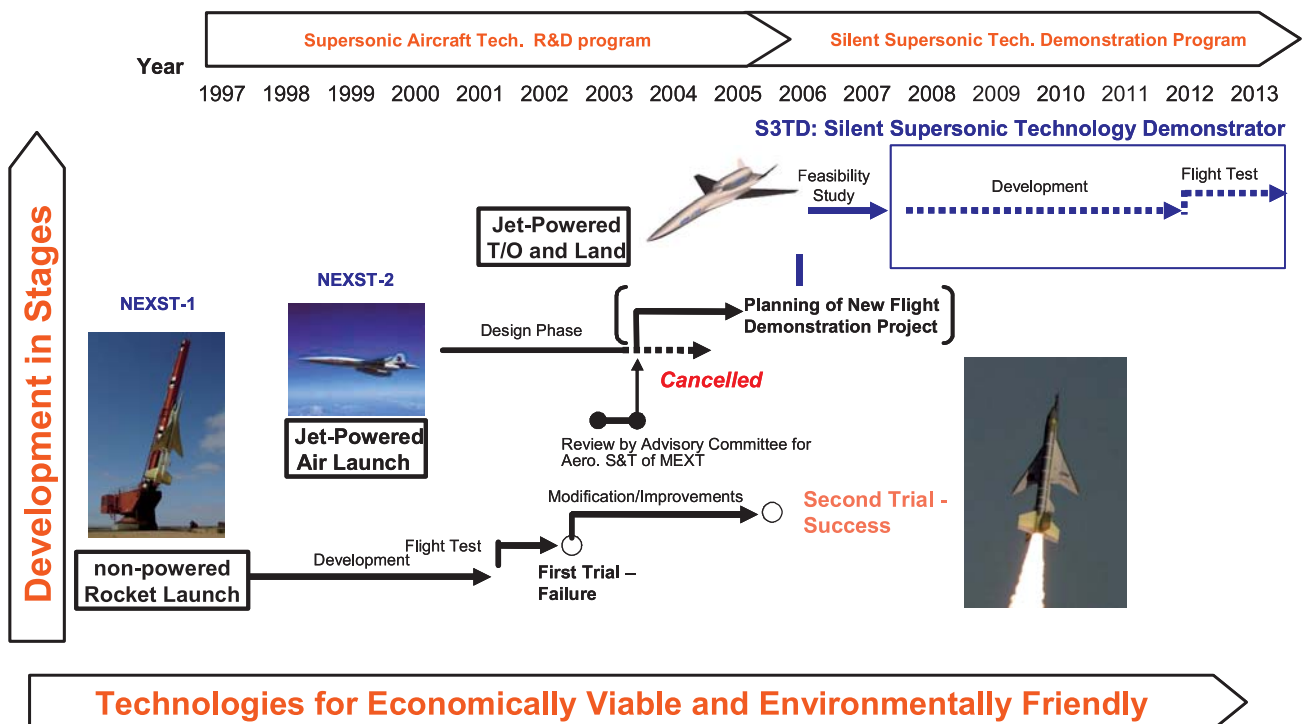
Supersonic Aircraft Tech. R&D program

Silent Supersonic Tech. Demonstration Program

Year

1997 1998 1999 2000 2001 2002 2003 2004 2005 2006 2007 2008 2009 2010 2011 2012 2013

S3TD: Silent Supersonic Technology Demonstrator

Development in Stages

Feasibility Study

Development

Flight Test

Jet-Powered T/O and Land

NEXST-1

NEXST-2

Design Phase

Planning of New Flight Demonstration Project

Cancelled

Jet-Powered Air Launch

Review by Advisory Committee for Aero. S&T of MEXT

Modification/Improvements

Second Trial - Success

Flight Test

Development

non-powered Rocket Launch

First Trial – Failure

Technologies for Economically Viable and Environmentally Friendly